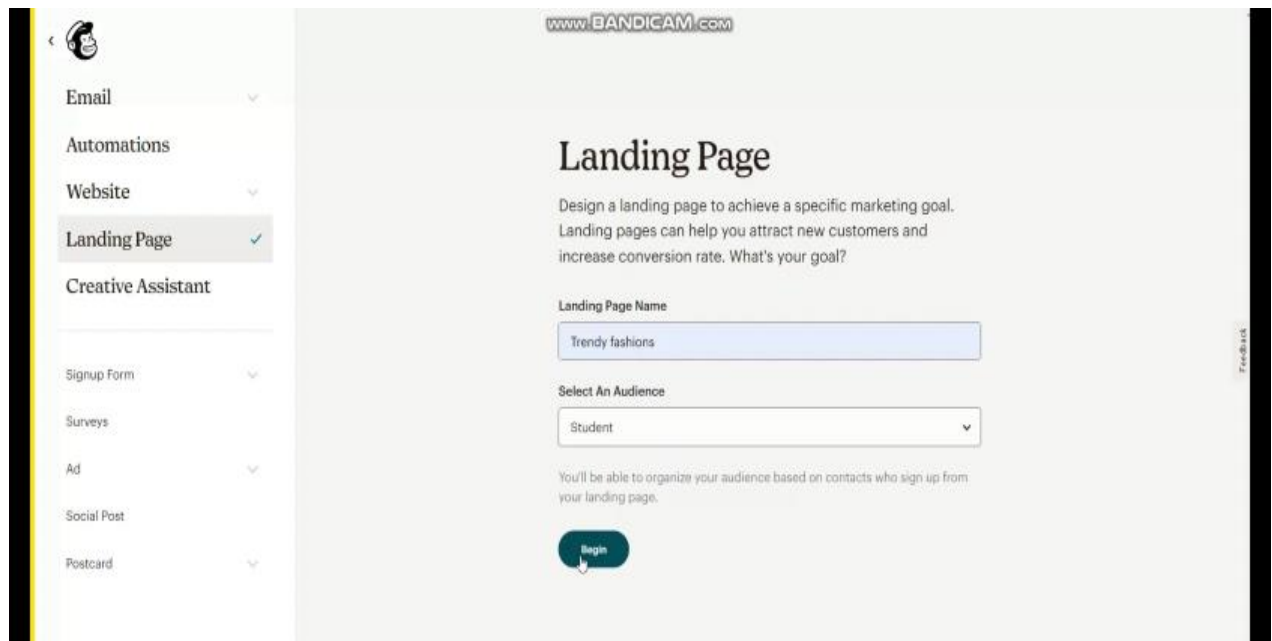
www.BANDICAM.com

Email

Automations

Website

Landing Page

Creative Assistant

Signup Form

Surveys

Ad

Social Post

Postcard

Landing Page

Design a landing page to achieve a specific marketing goal. Landing pages can help you attract new customers and increase conversion rate. What's your goal?

Landing Page Name

Trendy fashions

Select An Audience

Student

You'll be able to organize your audience based on contacts who sign up from your landing page.

Begin

Feedback